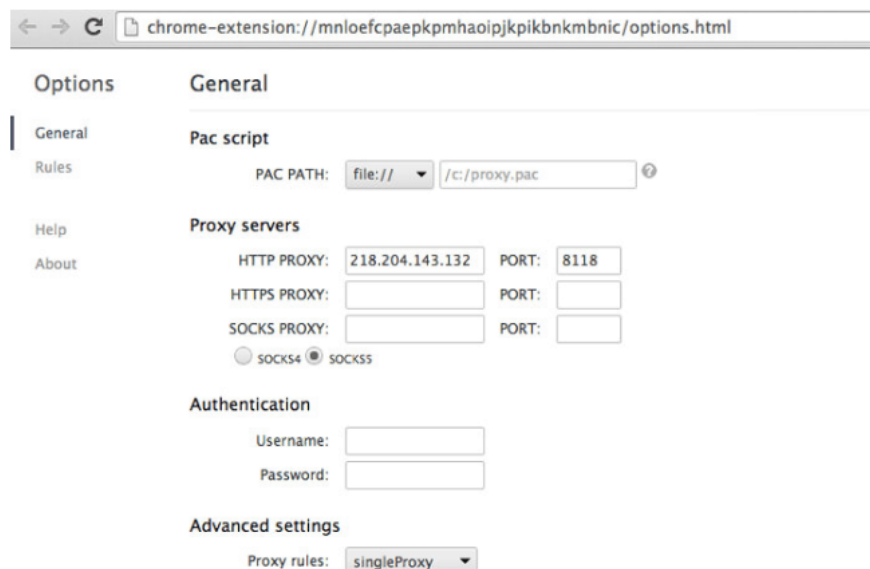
chrome-extension://mnloefcpaepkpmhaoipjkpikbnkmbnic/options.html

Options

General
Rules

Help
About

General

Pac script

PAC PATH: file:// /c:/proxy.pac

Proxy servers

HTTP PROXY: 218.204.143.132 PORT: 8118
HTTPS PROXY: PORT:
SOCKS PROXY: PORT:
SOCKS4 SOCKS5

Authentication

Username:
Password:

Advanced settings

Proxy rules: singleProxy